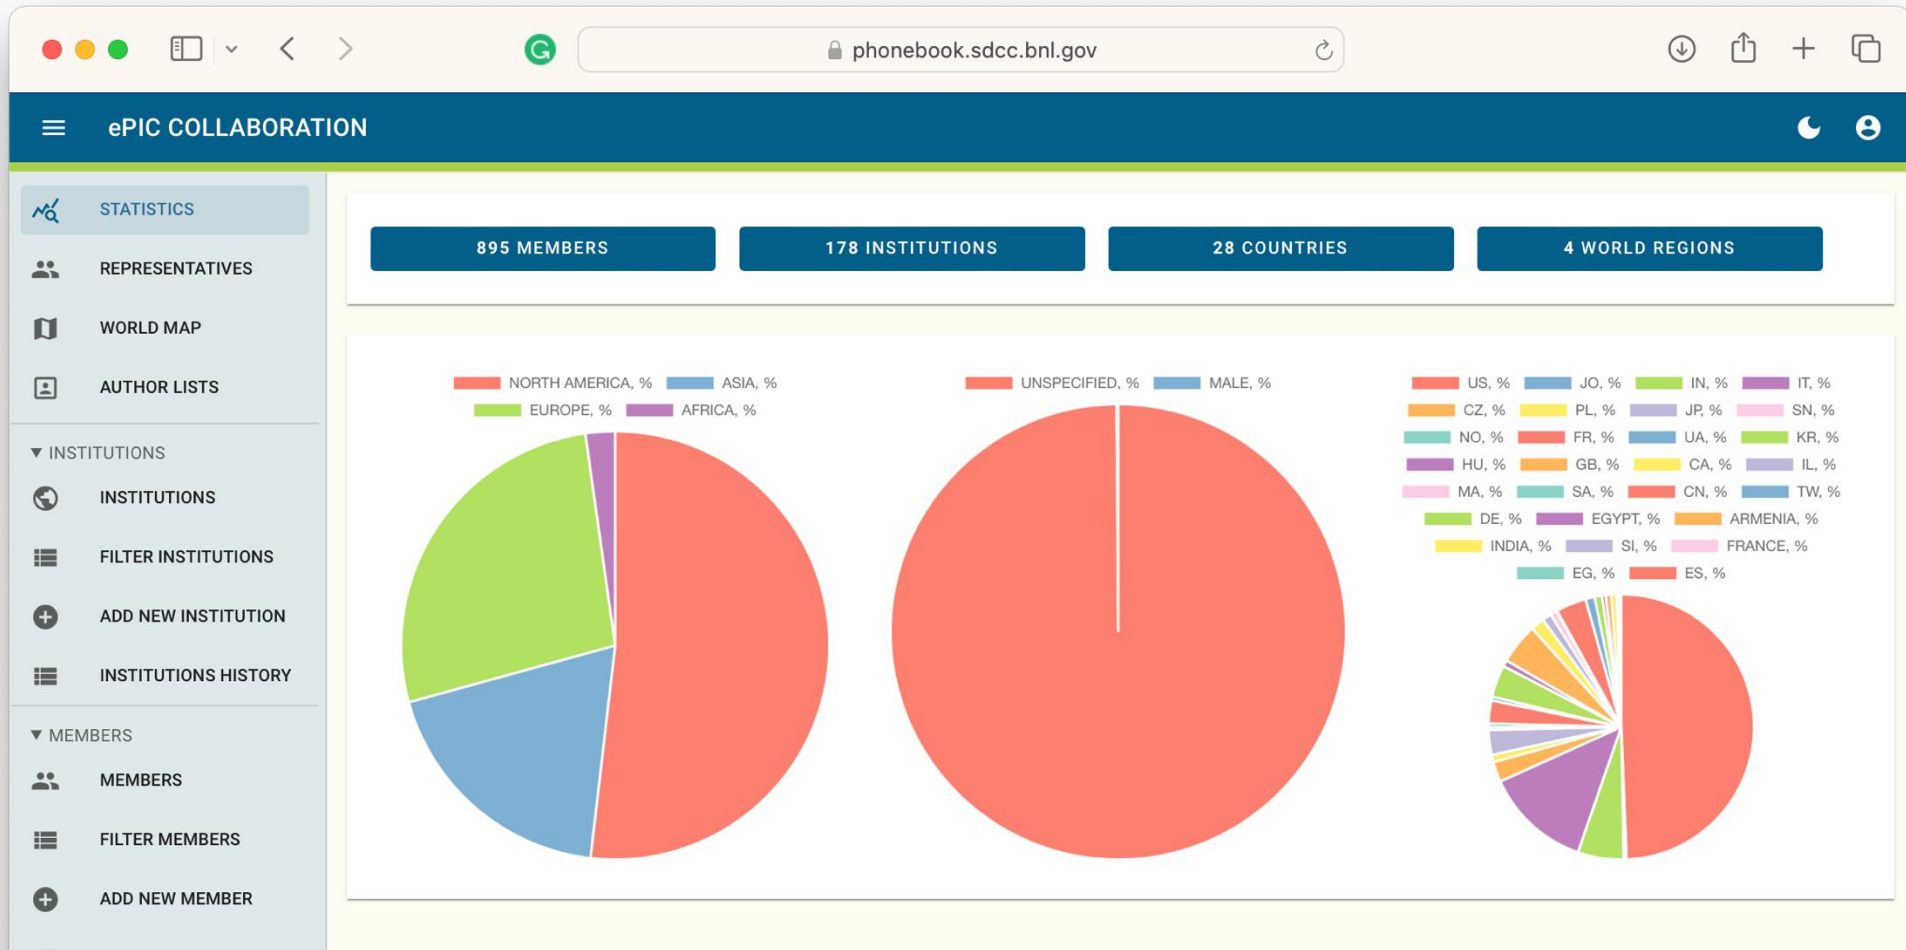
phonebook.sdcc.bnl.gov

ePIC COLLABORATION

STATISTICS
REPRESENTATIVES
WORLD MAP
AUTHOR LISTS
▼ INSTITUTIONS
INSTITUTIONS
FILTER INSTITUTIONS
ADD NEW INSTITUTION
INSTITUTIONS HISTORY
▼ MEMBERS
MEMBERS
FILTER MEMBERS
ADD NEW MEMBER

895 MEMBERS
178 INSTITUTIONS
28 COUNTRIES
4 WORLD REGIONS

NORTH AMERICA, % ASIA, % EUROPE, % AFRICA, %

UNSPECIFIED, % MALE, %

US, % JO, % IN, % IT, % CZ, % PL, % JP, % SN, % NO, % FR, % UA, % KR, % HU, % GB, % CA, % IL, % MA, % SA, % CN, % TW, % DE, % EGYPT, % ARMENIA, % INDIA, % SI, % FRANCE, % EG, % ES, %